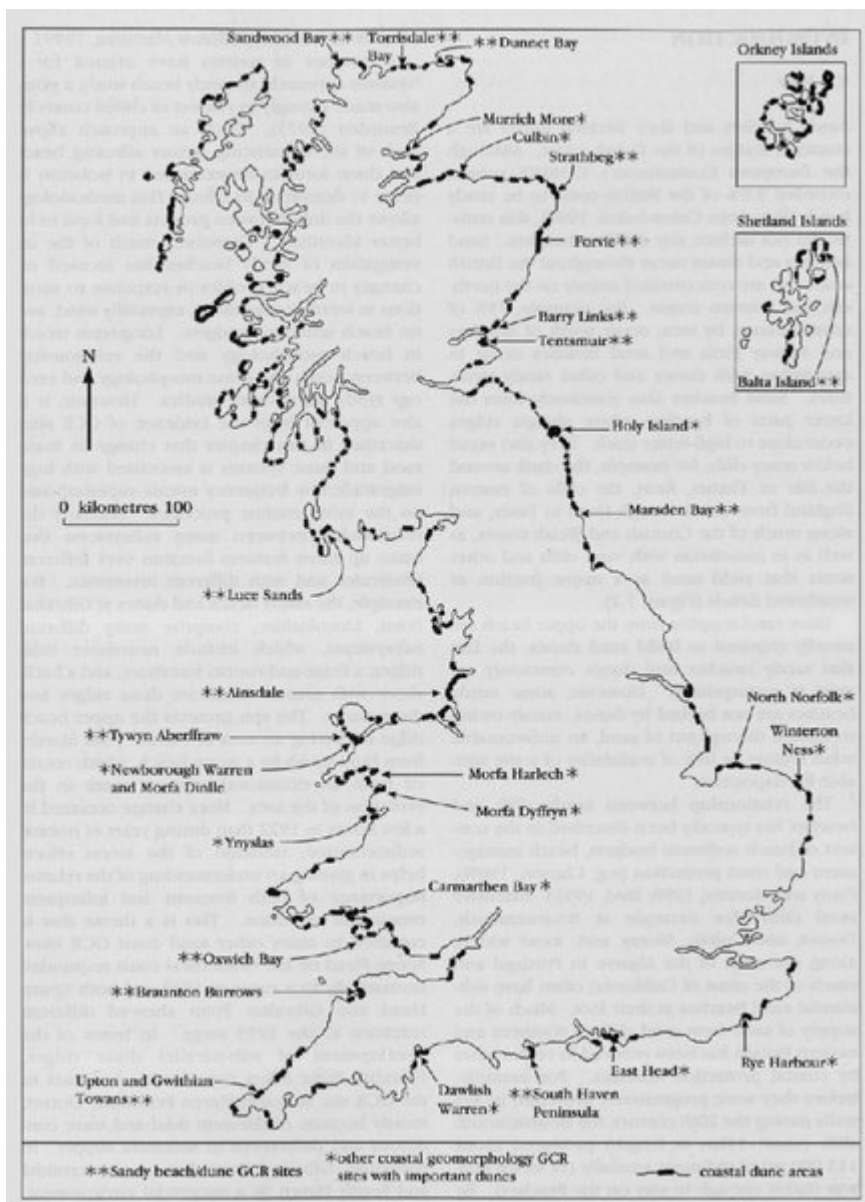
Sandwood Bay $**$
Torrisdale $**$ Bay
$**$ Dunnet Bay
Orkney Islands
Morrich More $*$
Culbin $*$
Strathbeg $**$
Shetland Islands
Forvie $**$
Barry Links $*$
Tentsmuir $**$
Balta Island $**$
N
Holy Island $*$
0 kilometres 100
Marsden Bay $**$
$**$ Luce Sands
$**$ Ainsdale
North Norfolk $*$
$**$ Tywyn Aberffraw
Winterton Ness $*$
$*$ Newborough Warren and Morfa Dinlle
Morfa Harlech $*$
Morfa Dyffryn $*$
$*$ Ynyslas
Carmarthen Bay $*$
$**$ Oxwich Bay
$**$ Braunton Burrows
Rye Harbour $*$
East Head $*$
Upton and Gwithian Towans $**$
Dawlish Warren $*$
$**$ South Haven Peninsula
$**$ Sandy beach/dune GCR sites
$*$ other coastal geomorphology GCR sites with important dunes
coastal dune areas